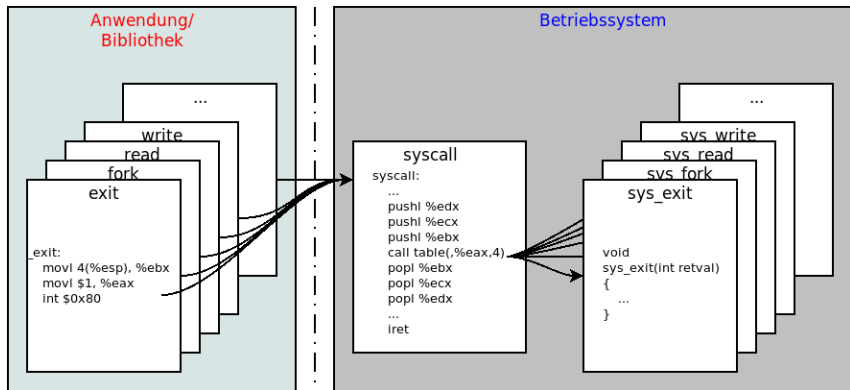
Anwendung/
Bibliothek

...
write
read
fork
exit

_exit:
movl 4(%esp), %ebx
movl $1, %eax
int $0x80

Betriebssystem

syscall
syscall:
...
pushl %edx
pushl %ecx
pushl %ebx
call table(,%eax,4)
popl %ebx
popl %ecx
popl %edx
...
iret

...
sys_write
sys_read
sys_fork
sys_exit

void
sys_exit(int retval)
{
...
}